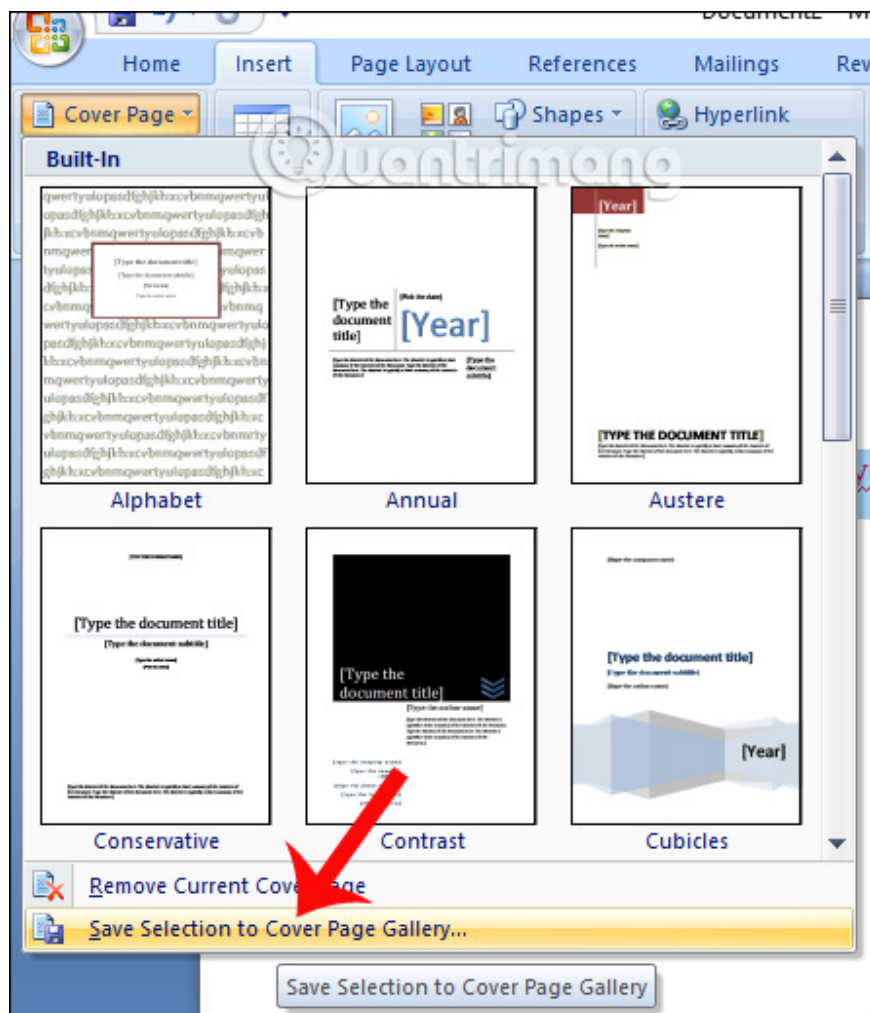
Document2 - M

Home Insert Page Layout References Mailings Rev

Cover Page Shapes Hyperlink

Built-In

qwertyuiopasdfghjklzxcvbnmqwertyuiopasdfghjklzxcvbnmqwertyuiopasdfghjklzxcvbnmqwertyuiopasdfghjklzxcvbnmqwertyuiopasdfghjklzxcvbnmqwertyuiopasdfghjklzxcvbnmqwertyuiopasdfghjklzxcvbnmqwertyuiopasdfghjklzxcvbnmqwertyuiopasdfghjklzxcvbnmqwertyuiopasdfghjklzxcvbnmqwertyuiopasdfghjklzxcvbnmqwertyuiopasdfghjklzxcvbnmqwertyuiopasdfghjklzxc

[Type the document title]
[Type the document subtitle]
[Pick the date]

Alphabet

[Type the document title]
[Pick the date]
[Year]

Annual

[Year]

[TYPE THE DOCUMENT TITLE]

Austere

[Type the document title]
[Type the document subtitle]

Conservative

[Type the document title]

Contrast

[Type the company name]
[Type the document title]
[Type the document subtitle]
[Year]

Cubicles

Remove Current Cover Page

Save Selection to Cover Page Gallery...

Save Selection to Cover Page Gallery

Quantrimang